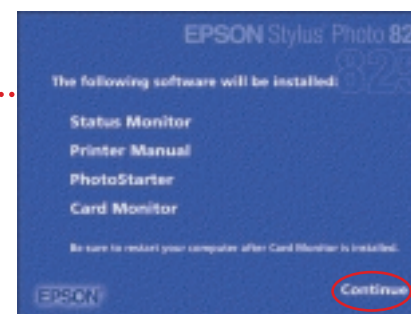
EPSON Stylus Photo 82

The following software will be installed:

Status Monitor

Printer Manual

PhotoStarter

Card Monitor

Be sure to restart your computer after Card Monitor is installed.

EPSON

Continue